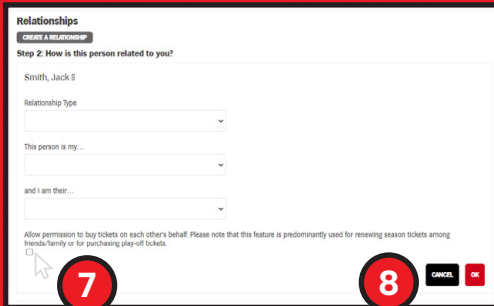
Relationships

CREATE A RELATIONSHIP

Step 2: How is this person related to you?

Smith, Jack 8

Relationship Type

This person is my...

and I am their...

Allow permission to buy tickets on each other's behalf. Please note that this feature is predominantly used for renewing season tickets among friends/family or for purchasing play-off tickets.

7

8

CANCEL

OK